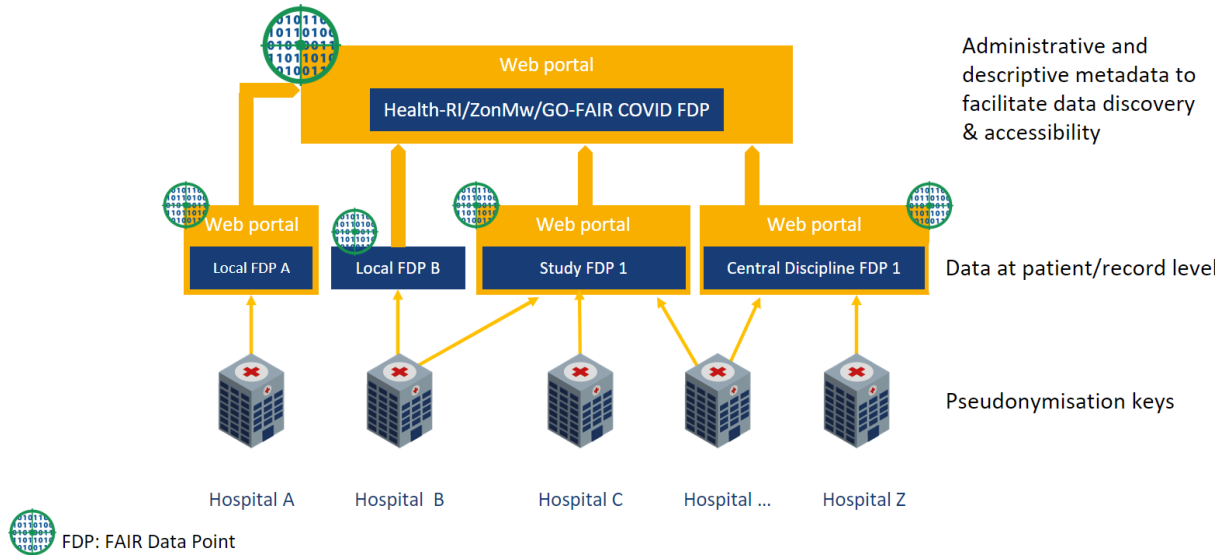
Web portal

Health-RI/ZonMw/GO-FAIR COVID FDP

Administrative and descriptive metadata to facilitate data discovery & accessibility

Web portal

Local FDP A

Local FDP B

Web portal

Study FDP 1

Web portal

Central Discipline FDP 1

Data at patient/record level

Pseudonymisation keys

Hospital A

Hospital B

Hospital C

Hospital ...

Hospital Z

FDP: FAIR Data Point